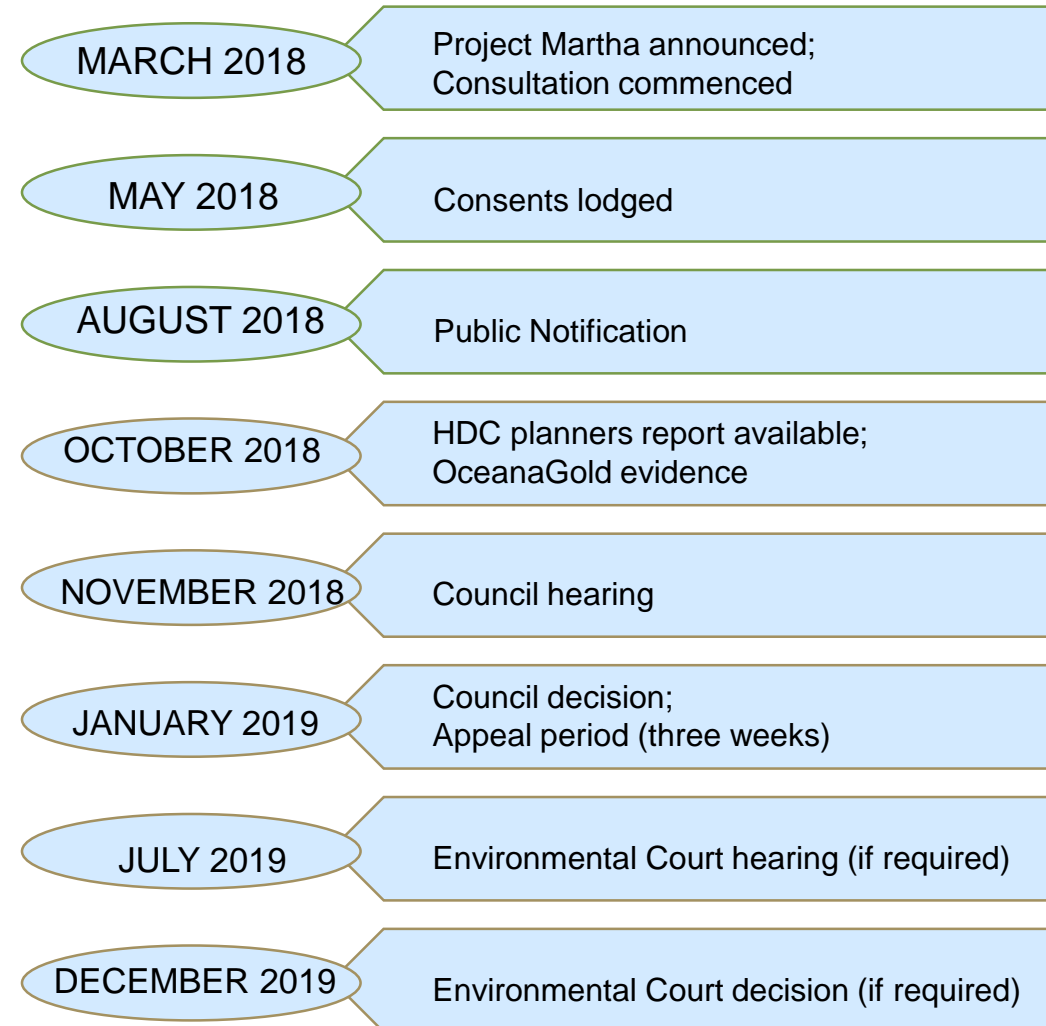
MARCH 2018
Project Martha announced;
Consultation commenced

MAY 2018
Consents lodged

AUGUST 2018
Public Notification

OCTOBER 2018
HDC planners report available;
OceanaGold evidence

NOVEMBER 2018
Council hearing

JANUARY 2019
Council decision;
Appeal period (three weeks)

JULY 2019
Environmental Court hearing (if required)

DECEMBER 2019
Environmental Court decision (if required)